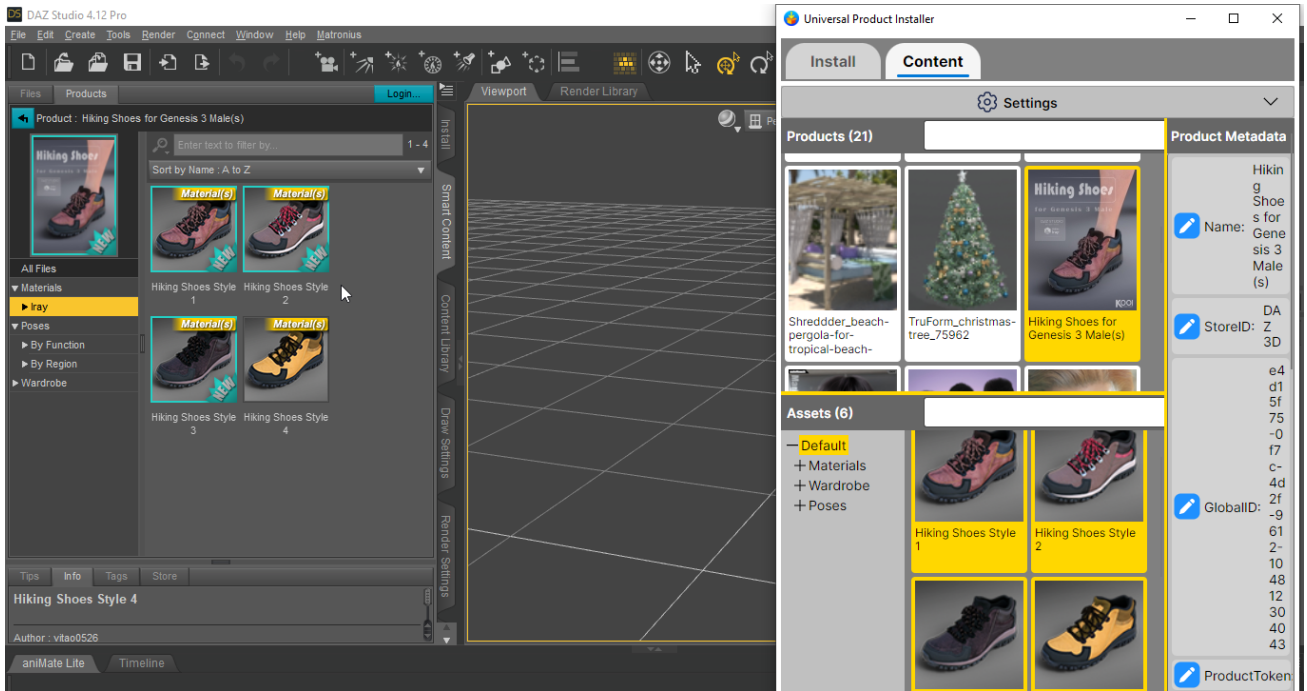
DAZ Studio 4.12 Pro

File Edit Create Tools Render Connect Window Help Matronius

Files Products Login...

Product : Hiking Shoes for Genesis 3 Male(s)

Enter text to filter by... 1 - 4

Sort by Name : A to Z

All Files
▼ Materials
▶ Iray
▼ Poses
▶ By Function
▶ By Region
▶ Wardrobe

Material(s) Material(s)
Hiking Shoes Style 1
Hiking Shoes Style 2
Material(s) Material(s)
Hiking Shoes Style 3
Hiking Shoes Style 4

Install Smart Content Content Library Draw Settings Render Settings

Viewport Render Library

Tips Info Tags Store

Hiking Shoes Style 4

Author : vitao0526

aniMate Lite Timeline

Universal Product Installer

Install Content

Settings

Products (21)

Shreddder_beach-pergola-for-tropical-beach-
TruForm_christmas-tree_75962
Hiking Shoes for Genesis 3 Male(s)

Assets (6)

— Default
+ Materials
+ Wardrobe
+ Poses

Hiking Shoes Style 1
Hiking Shoes Style 2

Product Metadata

Name: Hiking Shoes for Genesis 3 Male(s)

StoreID: DAZ 3D

GlobalID: e4d15f75-0f7c-4d2f-9612-1048123040 43

ProductToken